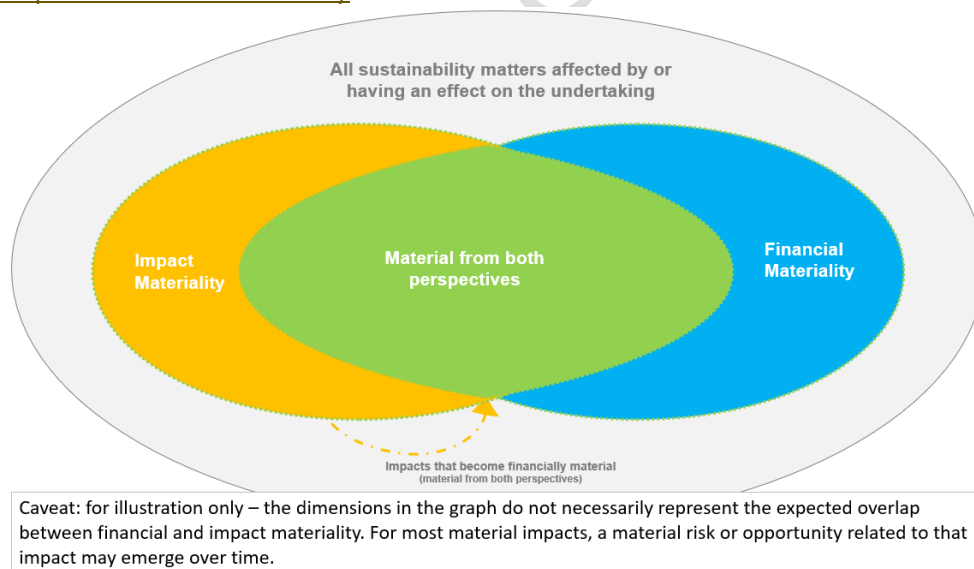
All sustainability matters affected by or having an effect on the undertaking

Impact Materiality

Material from both perspectives

Financial Materiality

Impacts that become financially material
(material from both perspectives)

Caveat: for illustration only – the dimensions in the graph do not necessarily represent the expected overlap between financial and impact materiality. For most material impacts, a material risk or opportunity related to that impact may emerge over time.